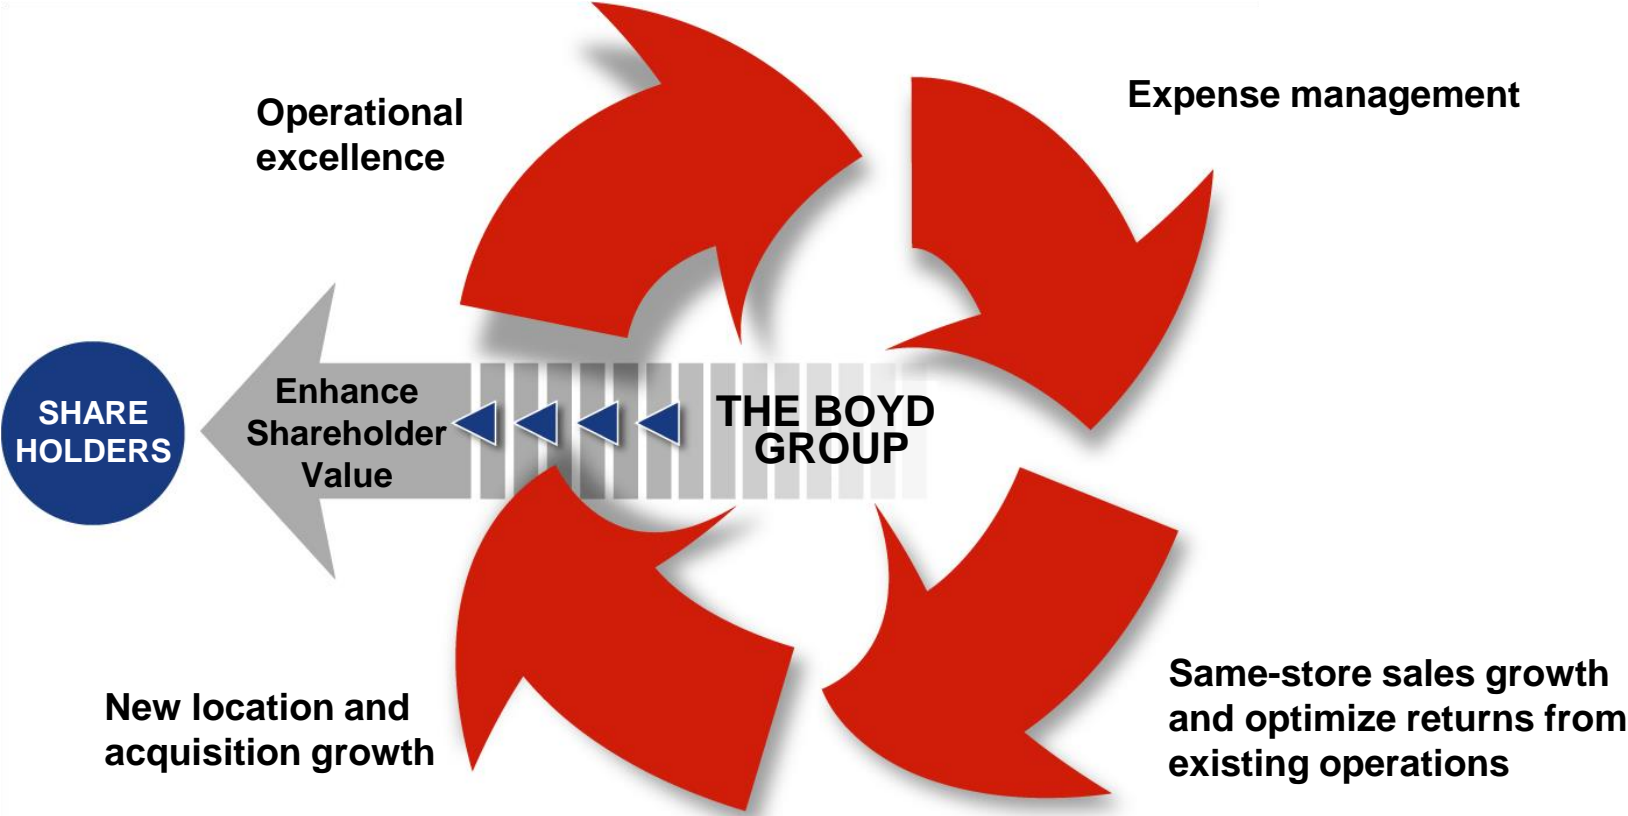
Operational excellence

Expense management

SHARE HOLDERS

Enhance Shareholder Value

THE BOYD GROUP

New location and acquisition growth

Same-store sales growth and optimize returns from existing operations